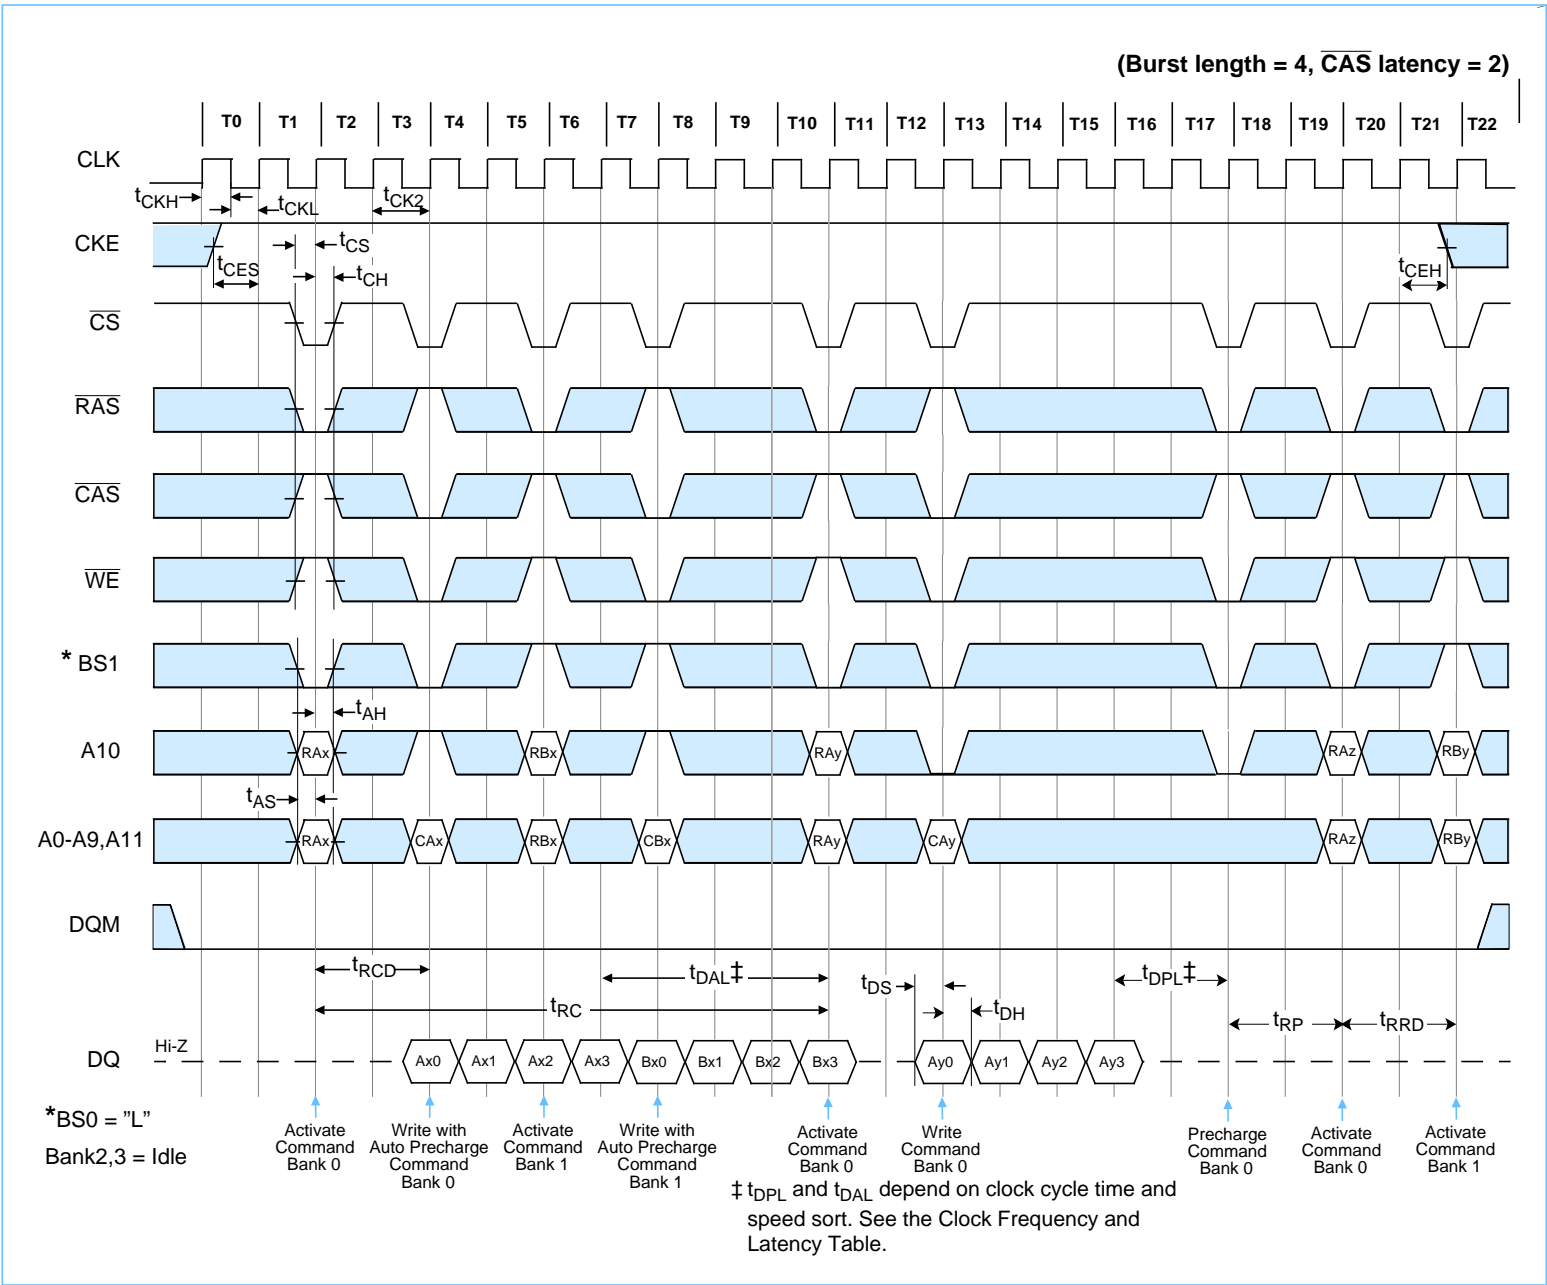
(Burst length = 4, $\overline{CAS}$ latency = 2)

T0 T1 T2 T3 T4 T5 T6 T7 T8 T9 T10 T11 T12 T13 T14 T15 T16 T17 T18 T19 T20 T21 T22

CLK

$t_{CKH}$ $t_{CKL}$ $t_{CK2}$

CKE

$t_{CES}$ $t_{CS}$ $t_{CH}$ $t_{CEH}$

$\overline{CS}$

$\overline{RAS}$

$\overline{CAS}$

$\overline{WE}$

* BS1

$t_{AH}$

A10

RAx RBx RAy RAz RBy

$t_{AS}$

A0-A9,A11

RAx CAx RBx CBx RAy CAy RAz RBy

DQM

$t_{RCD}$ $t_{DAL}$‡ $t_{DS}$ $t_{DH}$ $t_{DPL}$‡

$t_{RC}$ $t_{RP}$ $t_{RRD}$

DQ Hi-Z

Ax0 Ax1 Ax2 Ax3 Bx0 Bx1 Bx2 Bx3 Ay0 Ay1 Ay2 Ay3

*BS0 = "L"

Bank2,3 = Idle

Activate Command Bank 0

Write with Auto Precharge Command Bank 0

Activate Command Bank 1

Write with Auto Precharge Command Bank 1

Activate Command Bank 0

Write Command Bank 0

Precharge Command Bank 0

Activate Command Bank 0

Activate Command Bank 1

‡ $t_{DPL}$ and $t_{DAL}$ depend on clock cycle time and speed sort. See the Clock Frequency and Latency Table.